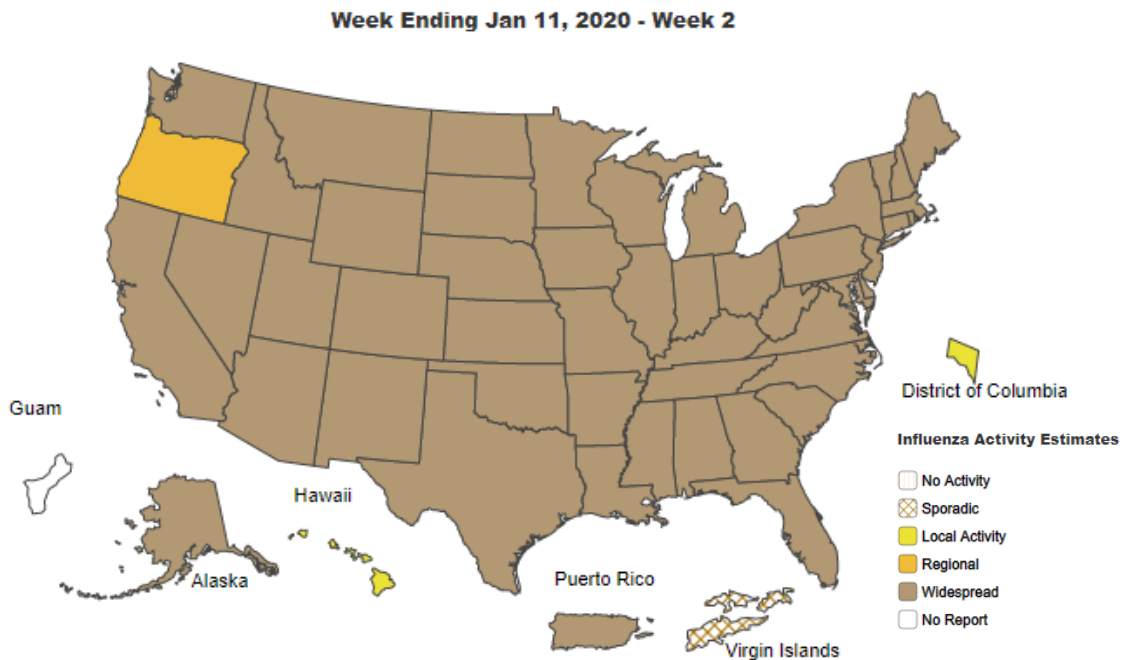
Week Ending Jan 11, 2020 - Week 2

District of Columbia

Guam

Hawaii

Alaska

Puerto Rico

Virgin Islands

Influenza Activity Estimates

No Activity
Sporadic
Local Activity
Regional
Widespread
No Report